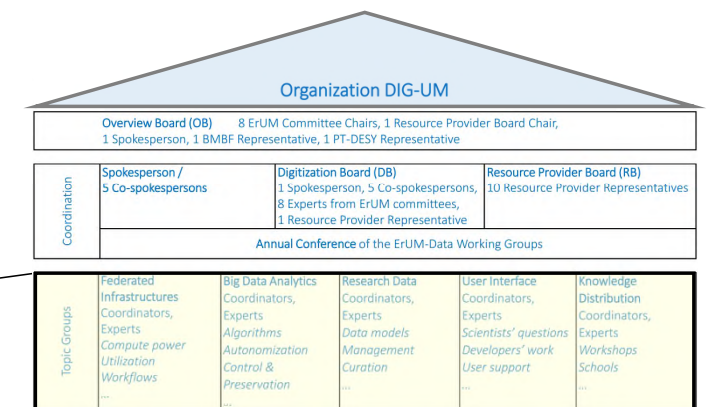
Organization DIG-UM

Overview Board (OB) 8 ErUM Committee Chairs, 1 Resource Provider Board Chair, 1 Spokesperson, 1 BMBF Representative, 1 PT-DESY Representative

Coordination

| Spokesperson / 5 Co-spokespersons | Digitization Board (DB) 1 Spokesperson, 5 Co-spokespersons, 8 Experts from ErUM committees, 1 Resource Provider Representative | Resource Provider Board (RB) 10 Resource Provider Representatives |
|---|---|---|

Annual Conference of the ErUM-Data Working Groups

Topic Groups

| Federated Infrastructures | Big Data Analytics | Research Data | User Interface | Knowledge Distribution |
|---|---|---|---|---|
| Coordinators, Experts | Coordinators, Experts | Coordinators, Experts | Coordinators, Experts | Coordinators, Experts |
| Compute power Utilization Workflows ... | Algorithms Autonomization Control & Preservation ... | Data models Management Curation ... | Scientists' questions Developers' work User support ... | Workshops Schools ... |